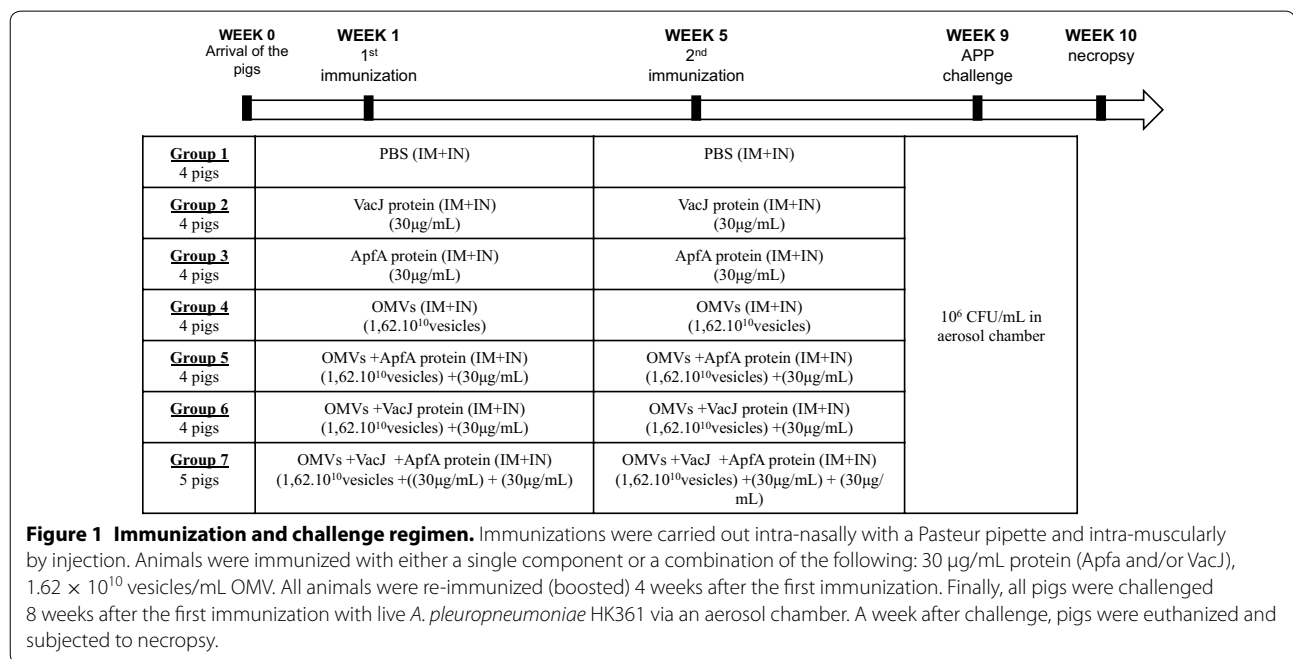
WEEK 0
Arrival of the pigs

WEEK 1
1$^{st}$ immunization

WEEK 5
2$^{nd}$ immunization

WEEK 9
APP challenge

WEEK 10
necropsy

| | | | |
|---|---|---|---|
| Group 1 4 pigs | PBS (IM+IN) | PBS (IM+IN) | $10^6$ CFU/mL in aerosol chamber |
| Group 2 4 pigs | VacJ protein (IM+IN) (30µg/mL) | VacJ protein (IM+IN) (30µg/mL) | |
| Group 3 4 pigs | ApfA protein (IM+IN) (30µg/mL) | ApfA protein (IM+IN) (30µg/mL) | |
| Group 4 4 pigs | OMVs (IM+IN) (1,62.$10^{10}$vesicles) | OMVs (IM+IN) (1,62.$10^{10}$vesicles) | |
| Group 5 4 pigs | OMVs +ApfA protein (IM+IN) (1,62.$10^{10}$vesicles) +(30µg/mL) | OMVs +ApfA protein (IM+IN) (1,62.$10^{10}$vesicles) +(30µg/mL) | |
| Group 6 4 pigs | OMVs +VacJ protein (IM+IN) (1,62.$10^{10}$vesicles) +(30µg/mL) | OMVs +VacJ protein (IM+IN) (1,62.$10^{10}$vesicles) +(30µg/mL) | |
| Group 7 5 pigs | OMVs +VacJ +ApfA protein (IM+IN) (1,62.$10^{10}$vesicles +((30µg/mL) + (30µg/mL) | OMVs +VacJ +ApfA protein (IM+IN) (1,62.$10^{10}$vesicles) +(30µg/mL) + (30µg/mL) | |

**Figure 1 Immunization and challenge regimen.** Immunizations were carried out intra-nasally with a Pasteur pipette and intra-muscularly by injection. Animals were immunized with either a single component or a combination of the following: 30 µg/mL protein (Apfa and/or VacJ), $1.62 \times 10^{10}$ vesicles/mL OMV. All animals were re-immunized (boosted) 4 weeks after the first immunization. Finally, all pigs were challenged 8 weeks after the first immunization with live *A. pleuropneumoniae* HK361 via an aerosol chamber. A week after challenge, pigs were euthanized and subjected to necropsy.